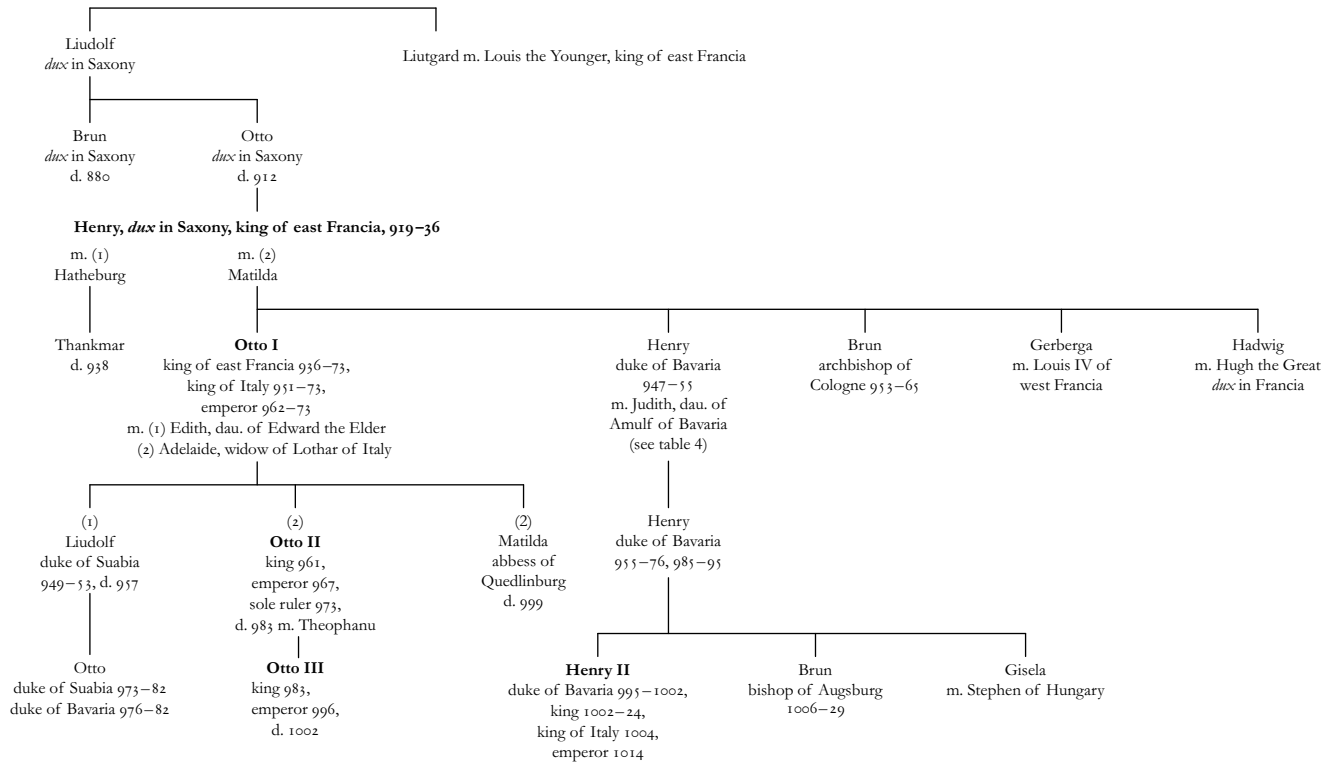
Liudolf
*dux* in Saxony

Liutgard m. Louis the Younger, king of east Francia

Brun
*dux* in Saxony
d. 880

Otto
*dux* in Saxony
d. 912

**Henry, *dux* in Saxony, king of east Francia, 919–36**

m. (1)
Hatheburg

m. (2)
Matilda

Thankmar
d. 938

**Otto I**
king of east Francia 936–73,
king of Italy 951–73,
emperor 962–73
m. (1) Edith, dau. of Edward the Elder
(2) Adelaide, widow of Lothar of Italy

Henry
duke of Bavaria
947–55
m. Judith, dau. of
Arnulf of Bavaria
(see table 4)

Brun
archbishop of
Cologne 953–65

Gerberga
m. Louis IV of
west Francia

Hadwig
m. Hugh the Great
*dux* in Francia

(1)
Liudolf
duke of Suabia
949–53, d. 957

(2)
**Otto II**
king 961,
emperor 967,
sole ruler 973,
d. 983 m. Theophanu

(2)
Matilda
abbess of
Quedlinburg
d. 999

Henry
duke of Bavaria
955–76, 985–95

Otto
duke of Suabia 973–82
duke of Bavaria 976–82

**Otto III**
king 983,
emperor 996,
d. 1002

**Henry II**
duke of Bavaria 995–1002,
king 1002–24,
king of Italy 1004,
emperor 1014

Brun
bishop of Augsburg
1006–29

Gisela
m. Stephen of Hungary